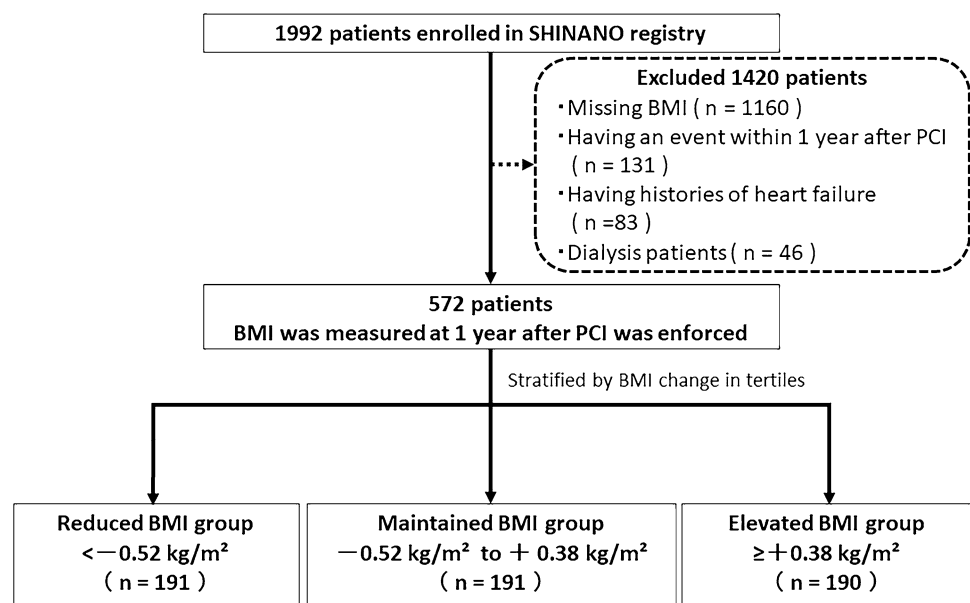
1992 patients enrolled in SHINANO registry

Excluded 1420 patients
・Missing BMI ( n = 1160 )
・Having an event within 1 year after PCI ( n = 131 )
・Having histories of heart failure ( n =83 )
・Dialysis patients ( n = 46 )

572 patients
BMI was measured at 1 year after PCI was enforced

Stratified by BMI change in tertiles

Reduced BMI group
<−0.52 kg/m²
( n = 191 )

Maintained BMI group
−0.52 kg/m² to +0.38 kg/m²
( n = 191 )

Elevated BMI group
≥+0.38 kg/m²
( n = 190 )